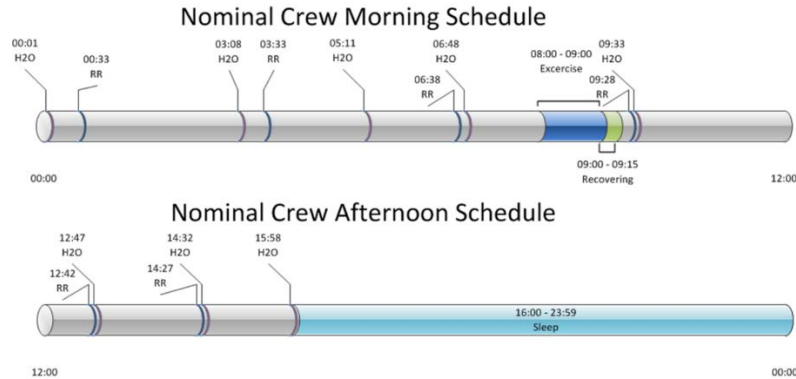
Nominal Crew Morning Schedule

00:01
H2O

00:33
RR

03:08
H2O

03:33
RR

05:11
H2O

06:48
H2O

06:38
RR

08:00 - 09:00
Excercise

09:33
H2O

09:28
RR

09:00 - 09:15
Recovering

00:00

12:00

Nominal Crew Afternoon Schedule

12:47
H2O

12:42
RR

14:32
H2O

14:27
RR

15:58
H2O

16:00 - 23:59
Sleep

12:00

00:00